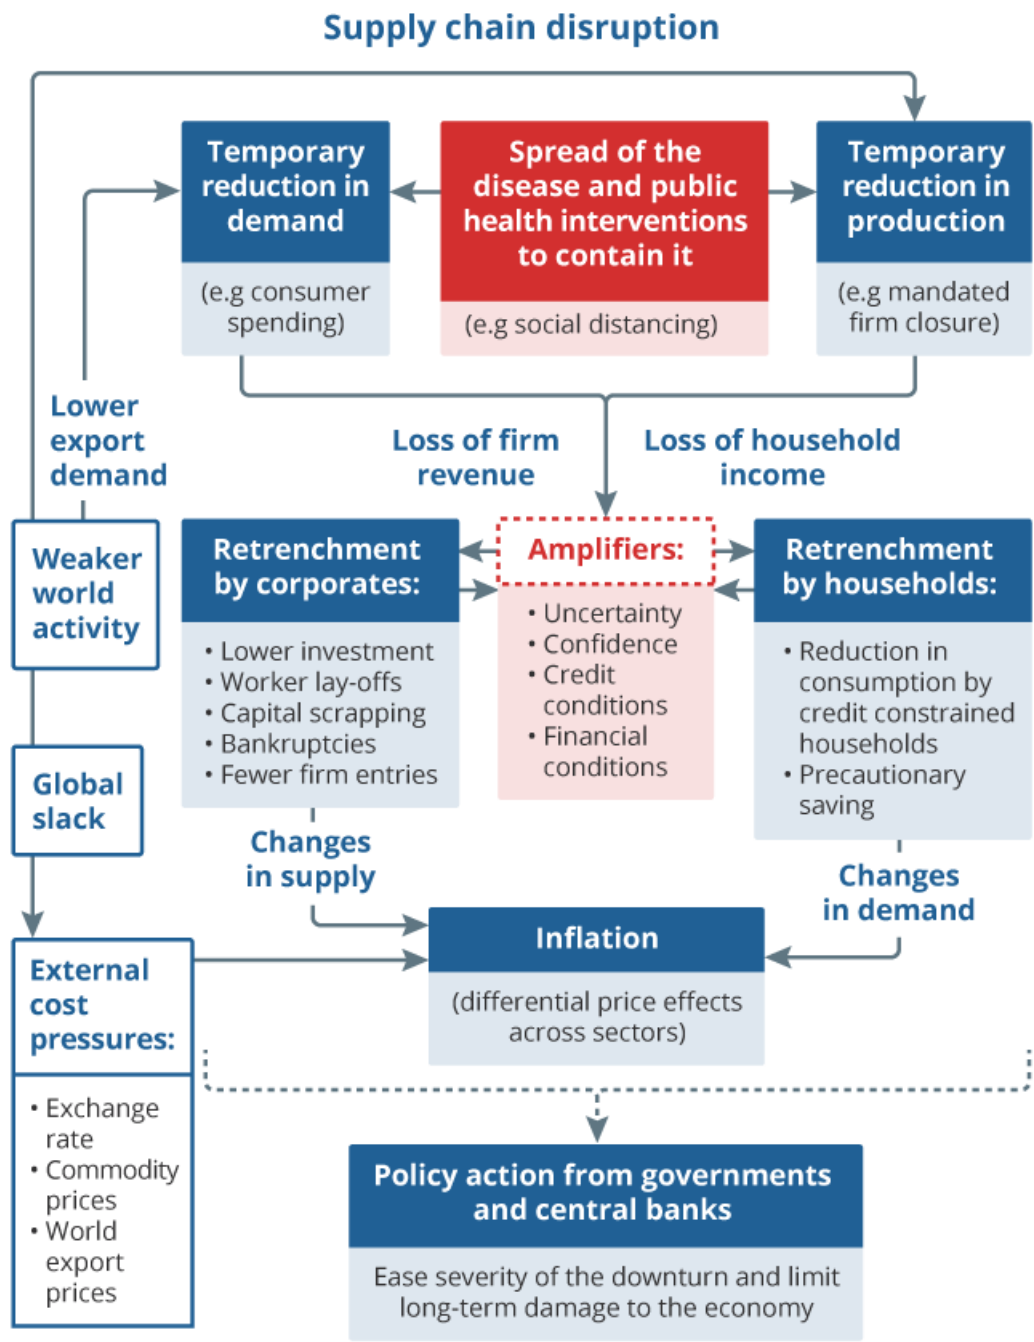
Supply chain disruption

Temporary reduction in demand

(e.g consumer spending)

Spread of the disease and public health interventions to contain it

(e.g social distancing)

Temporary reduction in production

(e.g mandated firm closure)

Lower export demand

Loss of firm revenue

Loss of household income

Weaker world activity

Retrenchment by corporates:

• Lower investment
• Worker lay-offs
• Capital scrapping
• Bankruptcies
• Fewer firm entries

Amplifiers:

• Uncertainty
• Confidence
• Credit conditions
• Financial conditions

Retrenchment by households:

• Reduction in consumption by credit constrained households
• Precautionary saving

Global slack

Changes in supply

Changes in demand

Inflation

(differential price effects across sectors)

External cost pressures:

• Exchange rate
• Commodity prices
• World export prices

Policy action from governments and central banks

Ease severity of the downturn and limit long-term damage to the economy